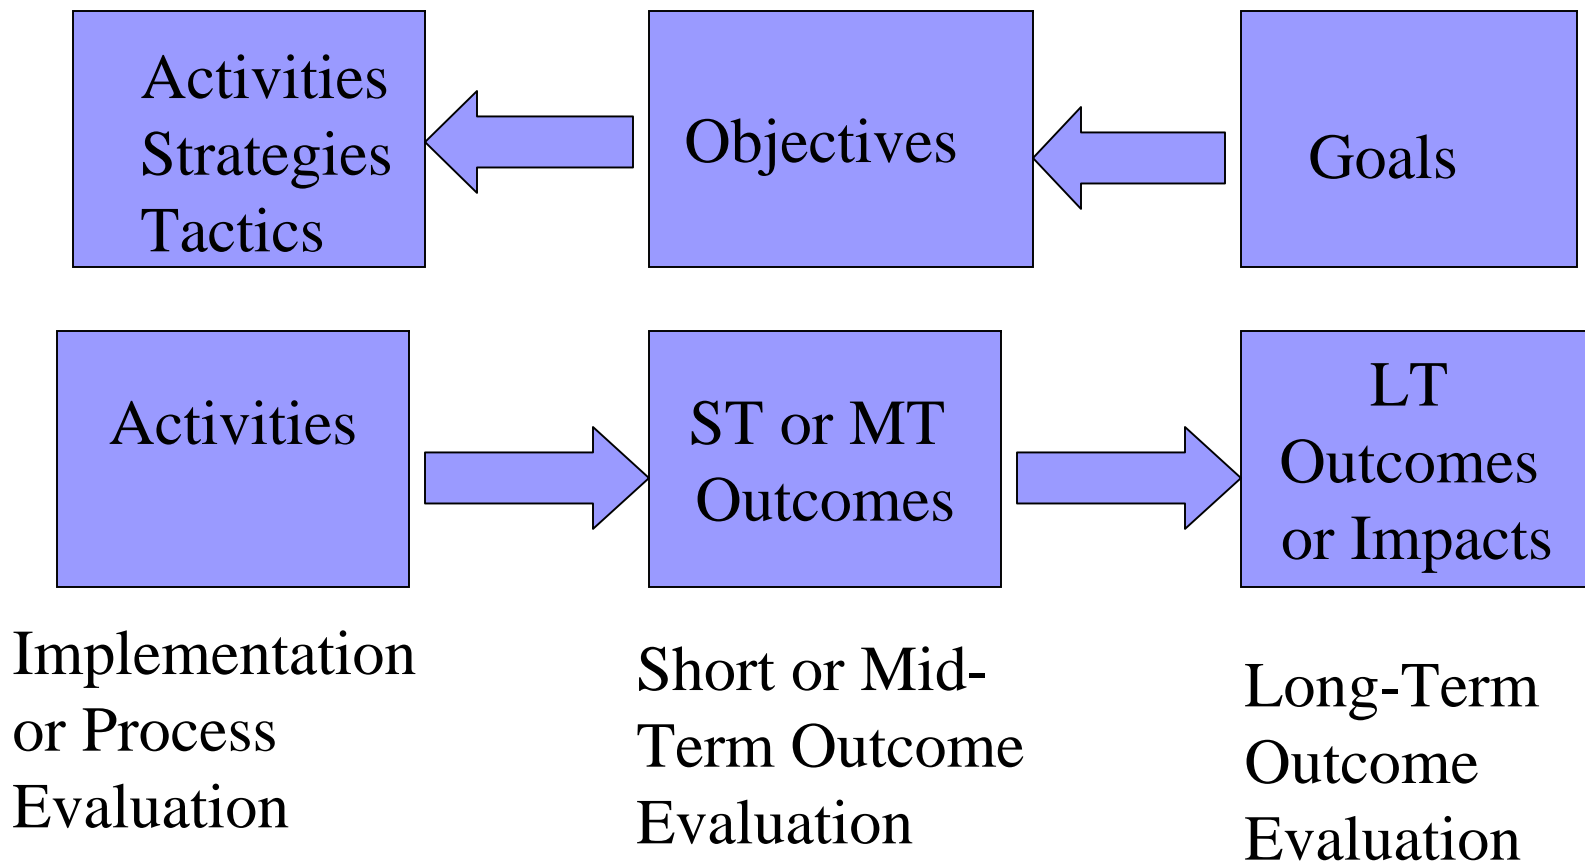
Activities
Strategies
Tactics

Objectives

Goals

Activities

ST or MT Outcomes

LT Outcomes or Impacts

Implementation or Process Evaluation

Short or Mid-Term Outcome Evaluation

Long-Term Outcome Evaluation